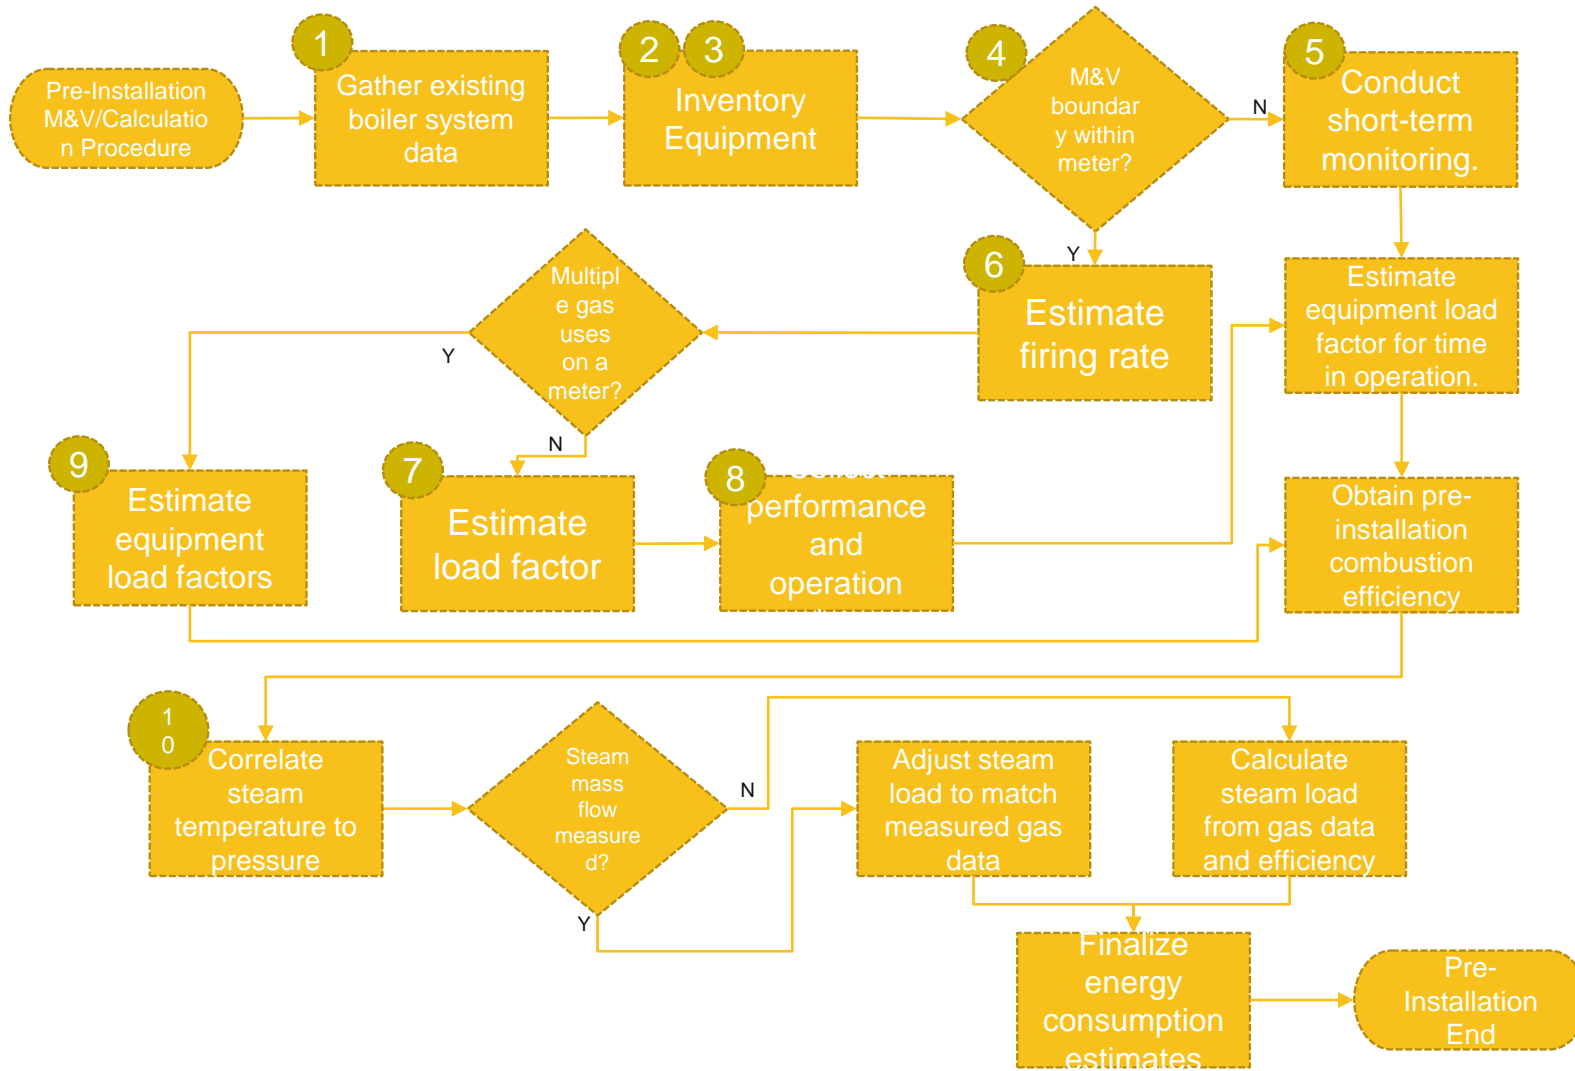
Pre-Installation M&V/Calculation Procedure

1
Gather existing boiler system data

2 3
Inventory Equipment

4
M&V boundary within meter?

N

5
Conduct short-term monitoring.

Y

6
Estimate firing rate

Multiple gas uses on a meter?

Y

N

Estimate equipment load factor for time in operation.

9
Estimate equipment load factors

7
Estimate load factor

8
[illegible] performance and operation

Obtain pre-installation combustion efficiency

1 0
Correlate steam temperature to pressure

Steam mass flow measured?

N

Y

Adjust steam load to match measured gas data

Calculate steam load from gas data and efficiency

Finalize energy consumption estimates

Pre-Installation End